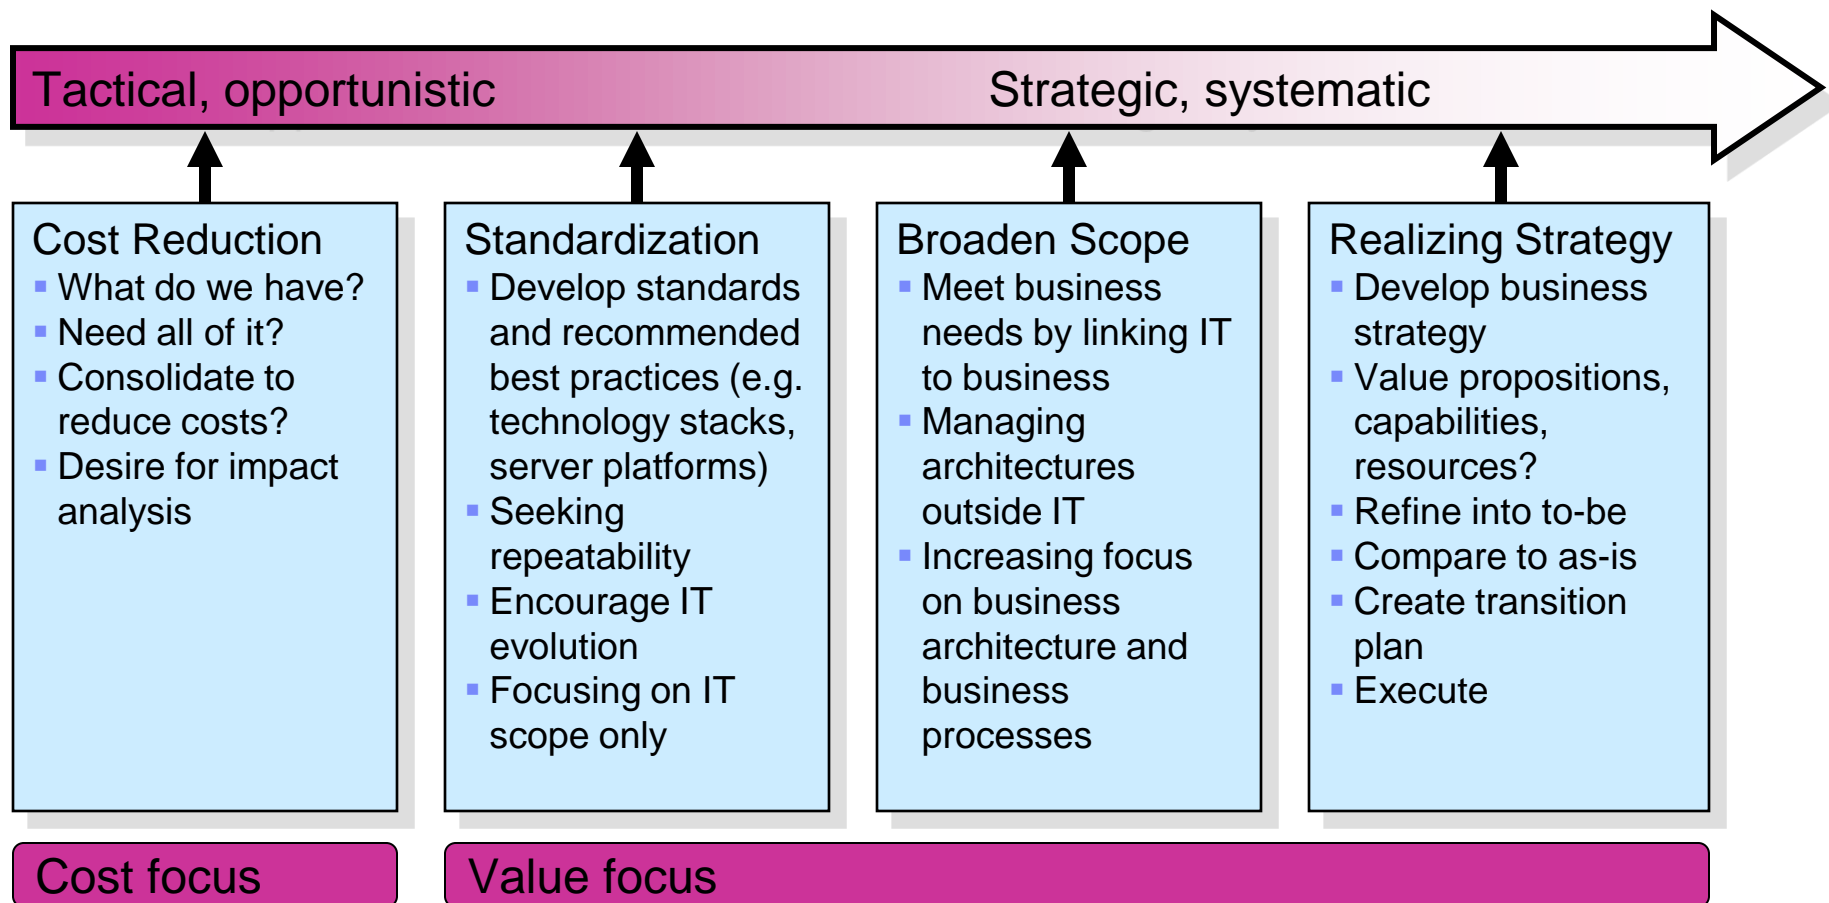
Tactical, opportunistic

Strategic, systematic

Cost Reduction
- What do we have?
- Need all of it?
- Consolidate to reduce costs?
- Desire for impact analysis

Standardization
- Develop standards and recommended best practices (e.g. technology stacks, server platforms)
- Seeking repeatability
- Encourage IT evolution
- Focusing on IT scope only

Broaden Scope
- Meet business needs by linking IT to business
- Managing architectures outside IT
- Increasing focus on business architecture and business processes

Realizing Strategy
- Develop business strategy
- Value propositions, capabilities, resources?
- Refine into to-be
- Compare to as-is
- Create transition plan
- Execute

Cost focus

Value focus